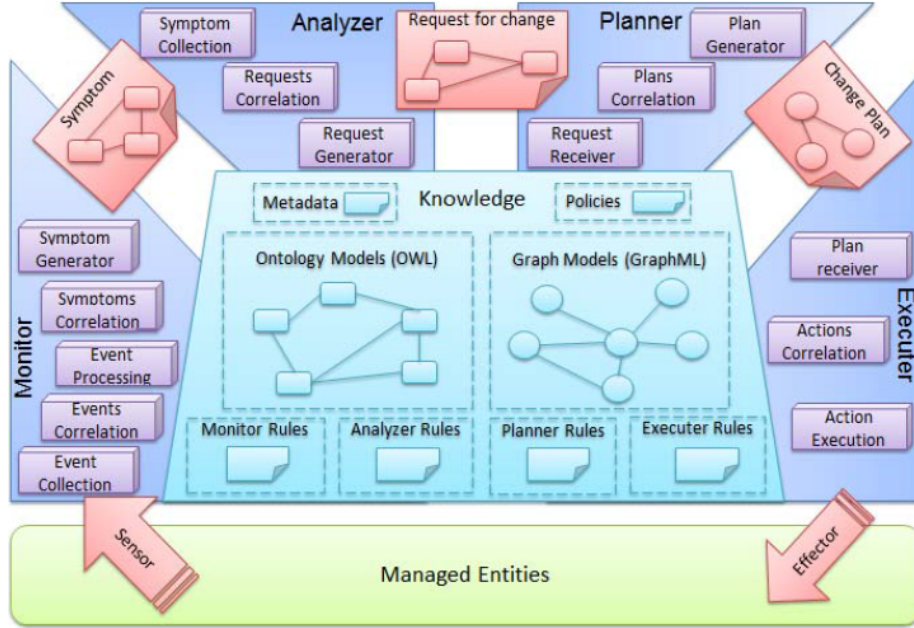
Symptom Collection

Analyzer

Request for change

Planner

Plan Generator

Symptom

Requests Correlation

Plans Correlation

Change Plan

Request Generator

Request Receiver

Metadata

Knowledge

Policies

Symptom Generator

Ontology Models (OWL)

Graph Models (GraphML)

Plan receiver

Symptoms Correlation

Monitor

Executer

Event Processing

Actions Correlation

Events Correlation

Action Execution

Monitor Rules

Analyzer Rules

Planner Rules

Executer Rules

Event Collection

Sensor

Effector

Managed Entities